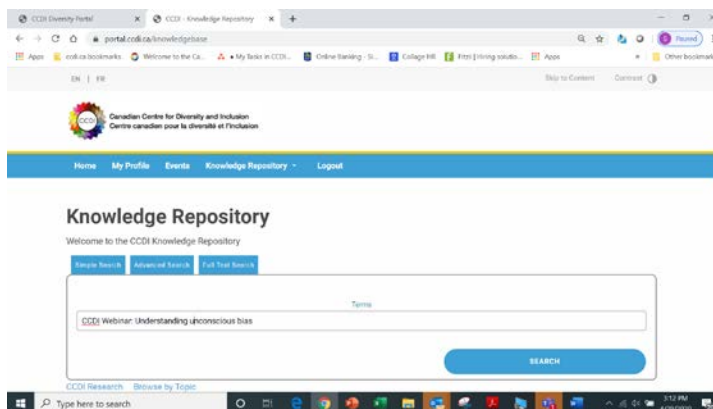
CCDI Diversity Portal × CCDI - Knowledge Repository × +

portal.ccdi.ca/knowledgebase

Apps ccdi.ca bookmarks Welcome to the Ca... My Tasks in CCDI... Online Banking - Si... Collage HR Fitzii | Hiring solutio... Apps Other bookmarks

Paused

EN | FR

Skip to Content Contrast

CCDI

Canadian Centre for Diversity and Inclusion
Centre canadien pour la diversité et l'inclusion

Home My Profile Events Knowledge Repository Logout

Knowledge Repository

Welcome to the CCDI Knowledge Repository

Simple Search Advanced Search Full Text Search

Terms

CCDI Webinar: Understanding unconscious bias

SEARCH

CCDI Research Browse by Topic

Type here to search

3:12 PM
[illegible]